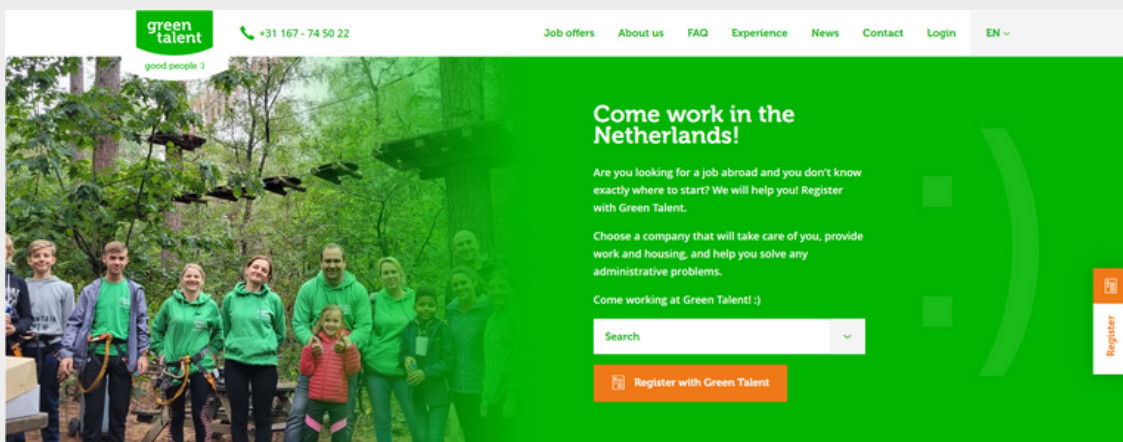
green talent
good people :)

+31 167 - 74 50 22

Job offers About us FAQ Experience News Contact Login EN

Come work in the Netherlands!

Are you looking for a job abroad and you don't know exactly where to start? We will help you! Register with Green Talent.

Choose a company that will take care of you, provide work and housing, and help you solve any administrative problems.

Come working at Green Talent! :)

Search

Register with Green Talent

:)

Register